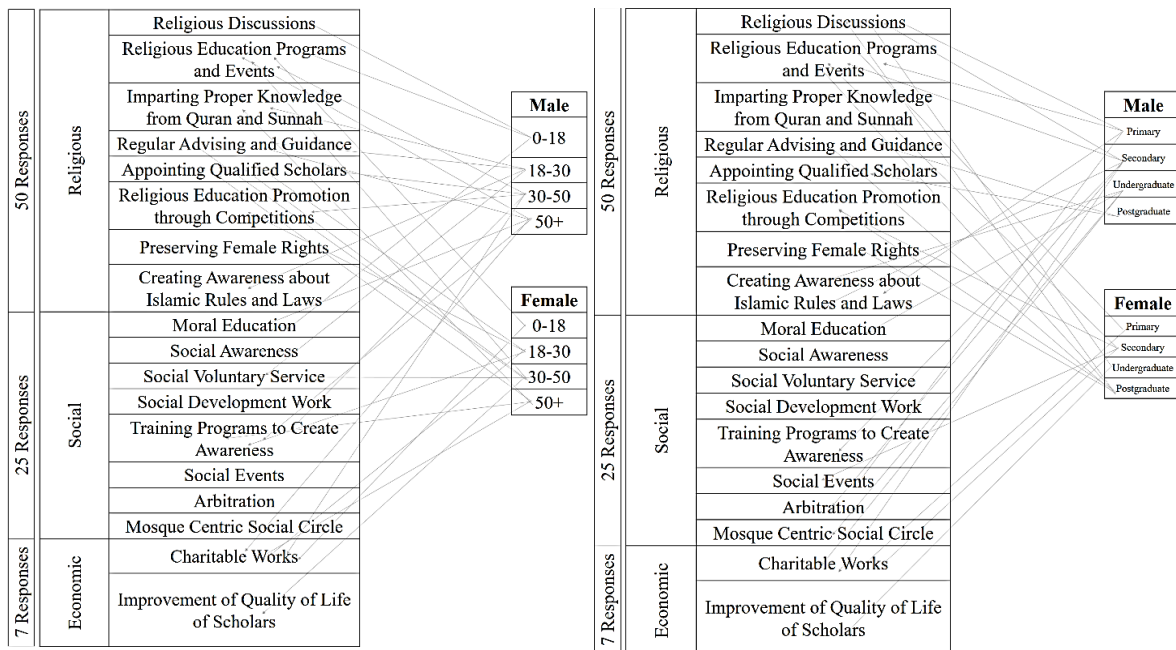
| 50 Responses | Religious | Religious Discussions |
|---|---|---|
| | | Religious Education Programs and Events |
| | | Imparting Proper Knowledge from Quran and Sunnah |
| | | Regular Advising and Guidance |
| | | Appointing Qualified Scholars |
| | | Religious Education Promotion through Competitions |
| | | Preserving Female Rights |
| | | Creating Awareness about Islamic Rules and Laws |
| 25 Responses | Social | Moral Education |
| | | Social Awareness |
| | | Social Voluntary Service |
| | | Social Development Work |
| | | Training Programs to Create Awareness |
| | | Social Events |
| | | Arbitration |
| | | Mosque Centric Social Circle |
| 7 Responses | Economic | Charitable Works |
| | | Improvement of Quality of Life of Scholars |

| Male |
|---|
| 0-18 |
| 18-30 |
| 30-50 |
| 50+ |

| Female |
|---|
| 0-18 |
| 18-30 |
| 30-50 |
| 50+ |

| 50 Responses | Religious | Religious Discussions |
|---|---|---|
| | | Religious Education Programs and Events |
| | | Imparting Proper Knowledge from Quran and Sunnah |
| | | Regular Advising and Guidance |
| | | Appointing Qualified Scholars |
| | | Religious Education Promotion through Competitions |
| | | Preserving Female Rights |
| | | Creating Awareness about Islamic Rules and Laws |
| 25 Responses | Social | Moral Education |
| | | Social Awareness |
| | | Social Voluntary Service |
| | | Social Development Work |
| | | Training Programs to Create Awareness |
| | | Social Events |
| | | Arbitration |
| | | Mosque Centric Social Circle |
| 7 Responses | Economic | Charitable Works |
| | | Improvement of Quality of Life of Scholars |

| Male |
|---|
| Primary |
| Secondary |
| Undergraduate |
| Postgraduate |

| Female |
|---|
| Primary |
| Secondary |
| Undergraduate |
| Postgraduate |